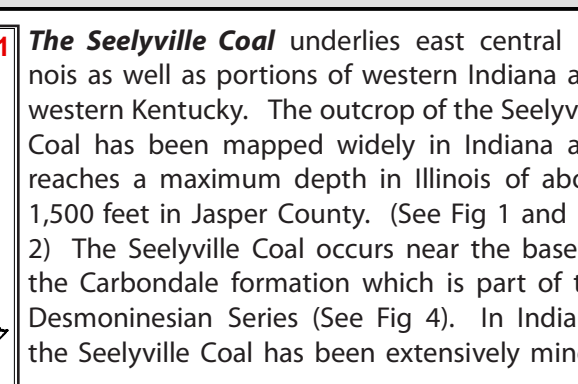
1

**The Seelyville Coal** underlies east central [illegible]nois as well as portions of western Indiana a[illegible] western Kentucky. The outcrop of the Seelyv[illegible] Coal has been mapped widely in Indiana a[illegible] reaches a maximum depth in Illinois of abo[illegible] 1,500 feet in Jasper County. (See Fig 1 and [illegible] 2) The Seelyville Coal occurs near the base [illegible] the Carbondale formation which is part of t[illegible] Desmoninesian Series (See Fig 4). In India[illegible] the Seelyville Coal has been extensively min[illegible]